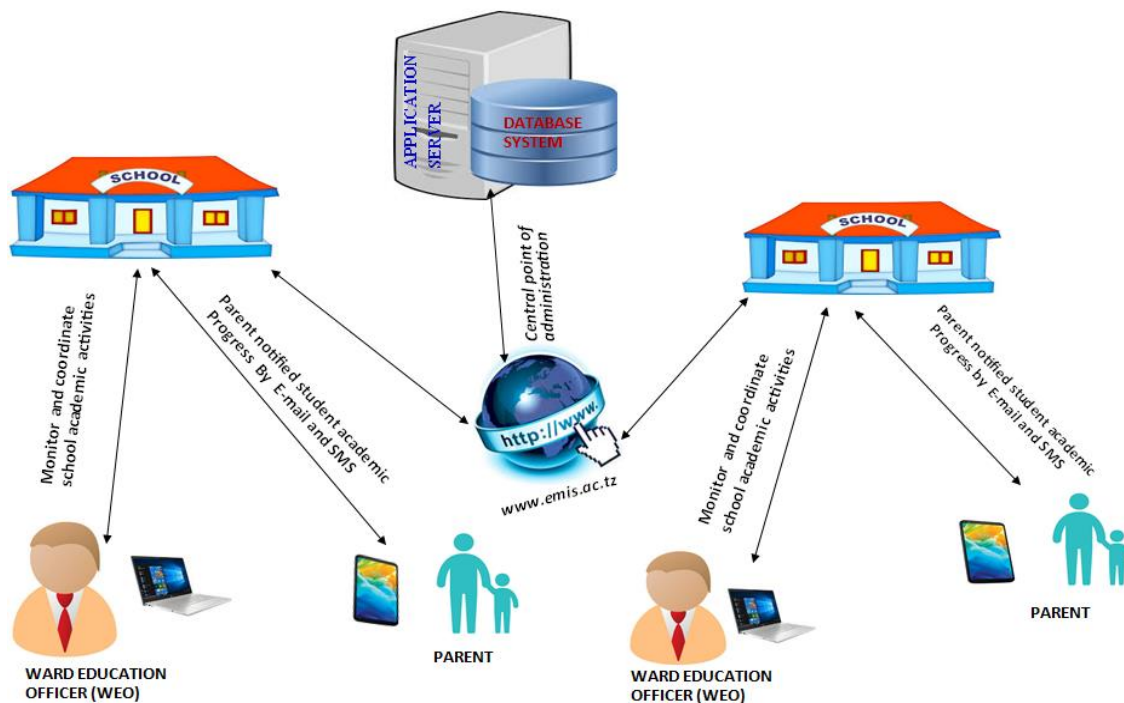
APPLICATION SERVER

DATABASE SYSTEM

SCHOOL

SCHOOL

Central point of administration

Monitor and coordinate school academic activities

Parent notified student academic Progress By E-mail and SMS

http://www.

www.emis.ac.tz

Monitor and coordinate school academic activities

Parent notified student academic Progress by E-mail and SMS

WARD EDUCATION OFFICER (WEO)

PARENT

WARD EDUCATION OFFICER (WEO)

PARENT